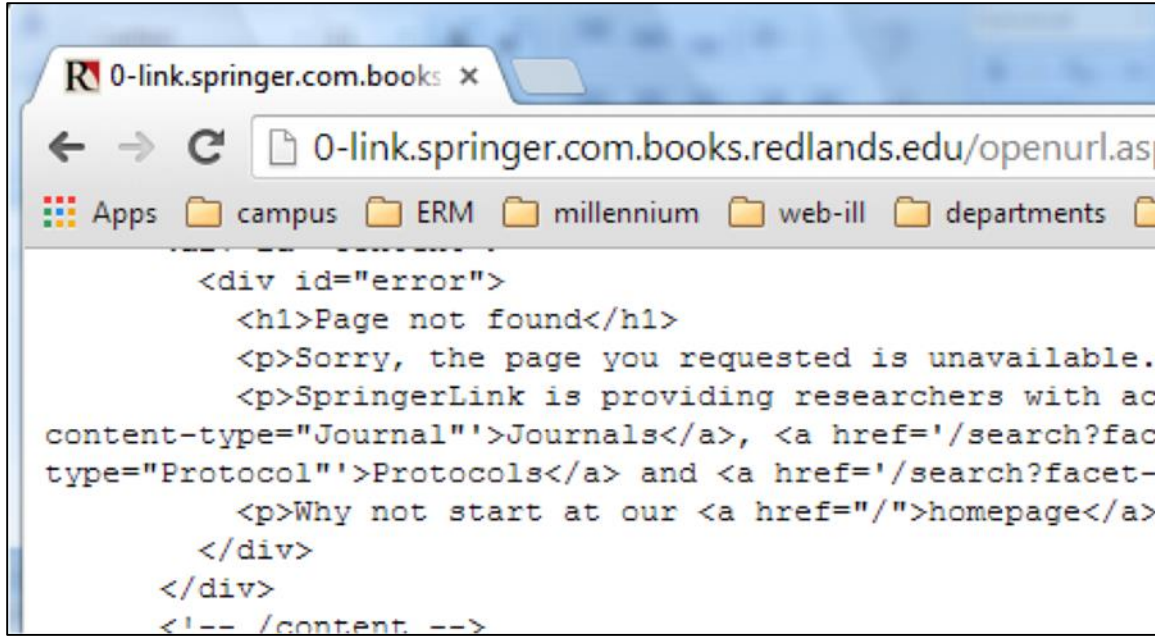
0-link.springer.com.books ×

0-link.springer.com.books.redlands.edu/openurl.as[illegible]

Apps campus ERM millennium web-ill departments

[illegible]
<div id="error">
<h1>Page not found</h1>
<p>Sorry, the page you requested is unavailable.
<p>SpringerLink is providing researchers with ac
content-type="Journal"'>Journals</a>, <a href='/search?fac
type="Protocol"'>Protocols</a> and <a href='/search?facet-
<p>Why not start at our <a href="/">homepage</a>
</div>
</div>
<!-- /content -->